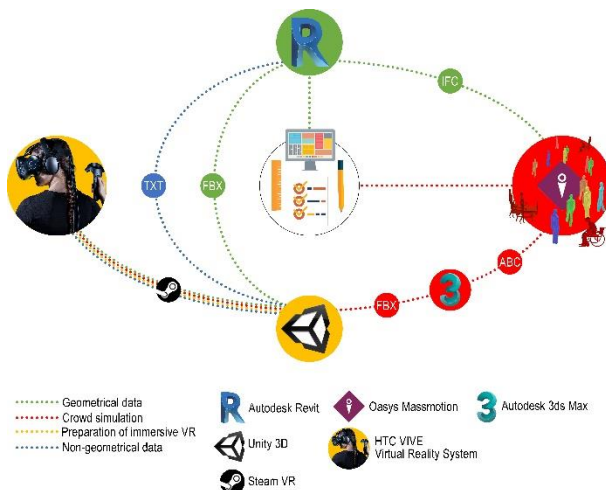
R

IFC

TXT

FBX

FBX

ABC

3

Geometrical data
Crowd simulation
Preparation of immersive VR
Non-geometrical data

Autodesk Revit

Oasys Massmotion

Autodesk 3ds Max

Unity 3D

HTC VIVE
Virtual Reality System

Steam VR